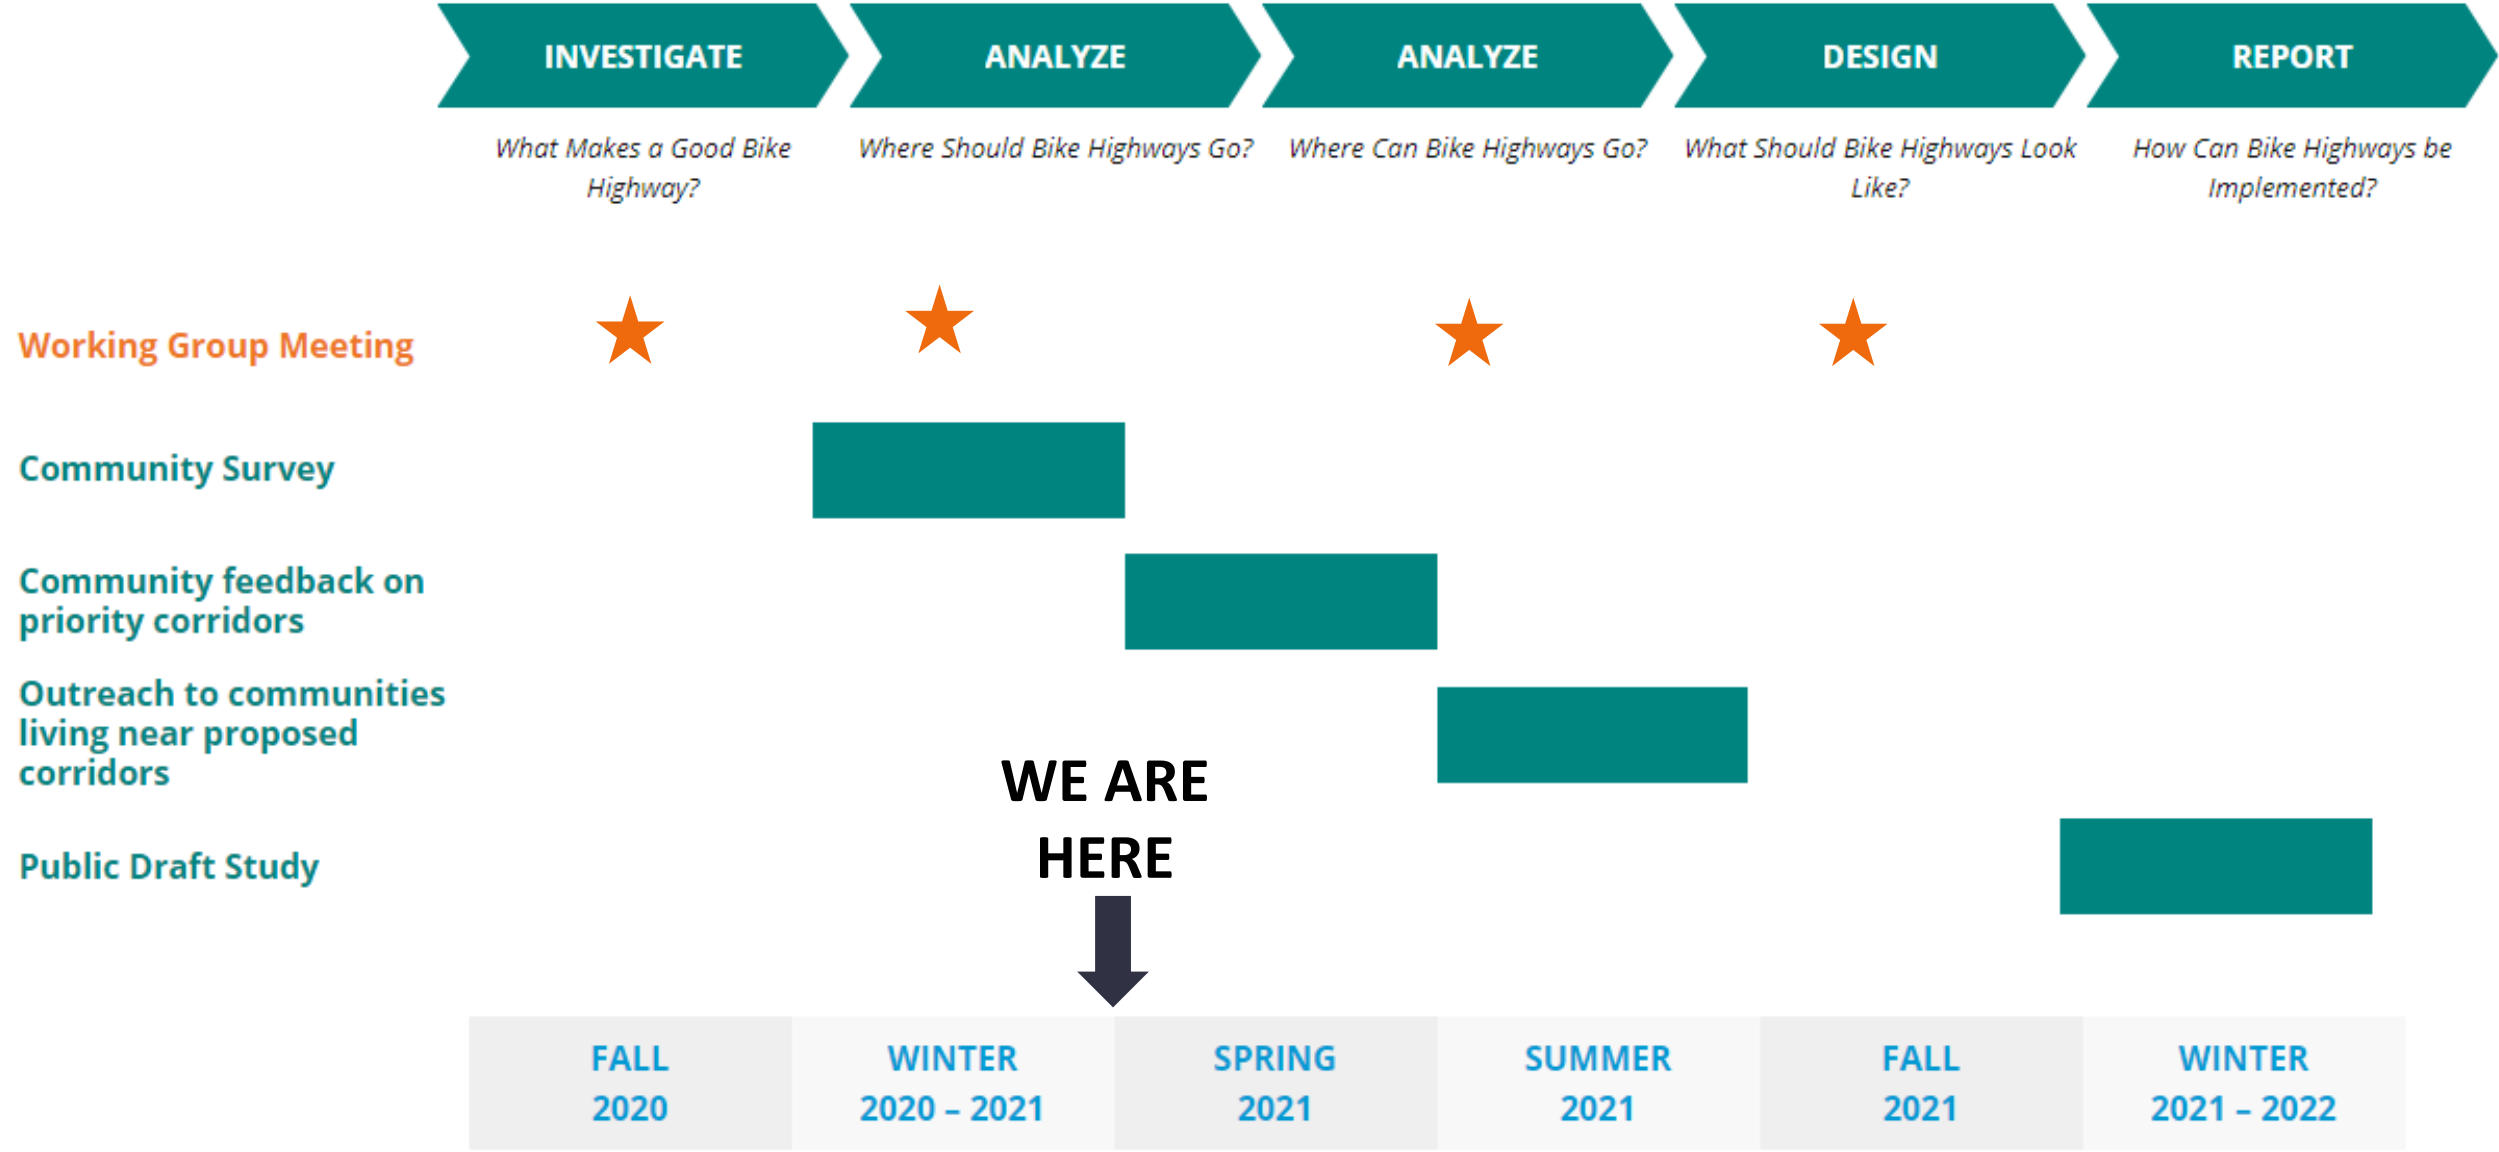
INVESTIGATE
What Makes a Good Bike Highway?

ANALYZE
Where Should Bike Highways Go?

ANALYZE
Where Can Bike Highways Go?

DESIGN
What Should Bike Highways Look Like?

REPORT
How Can Bike Highways be Implemented?

Working Group Meeting

Community Survey

Community feedback on priority corridors

Outreach to communities living near proposed corridors

Public Draft Study

WE ARE HERE

| FALL 2020 | WINTER 2020 – 2021 | SPRING 2021 | SUMMER 2021 | FALL 2021 | WINTER 2021 – 2022 |